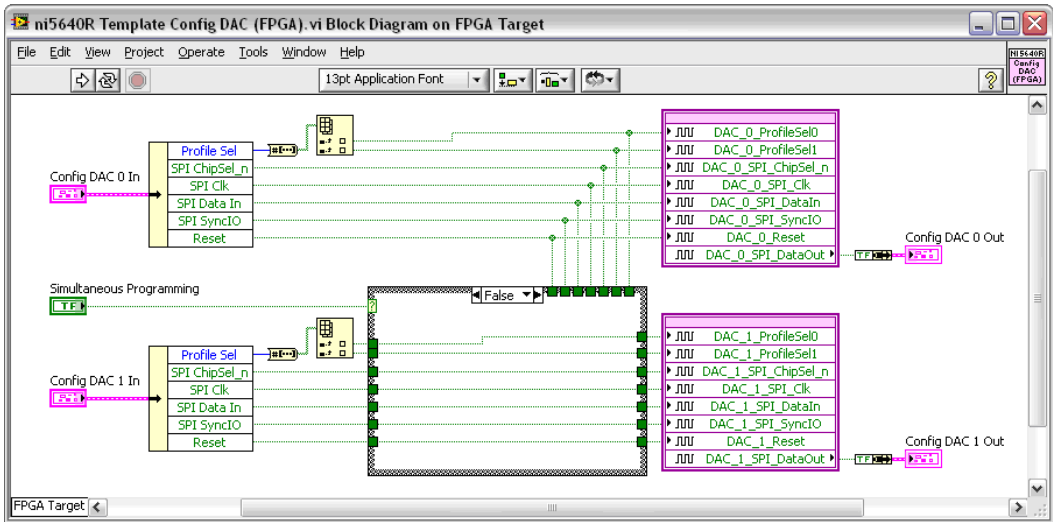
ni5640R Template Config DAC (FPGA).vi Block Diagram on FPGA Target

File Edit View Project Operate Tools Window Help

13pt Application Font

NI 5640R Config DAC (FPGA)

Config DAC 0 In

Profile Sel
SPI ChipSel_n
SPI Clk
SPI Data In
SPI SyncIO
Reset

DAC_0_ProfileSel0
DAC_0_ProfileSel1
DAC_0_SPI_ChipSel_n
DAC_0_SPI_Clk
DAC_0_SPI_DataIn
DAC_0_SPI_SyncIO
DAC_0_Reset
DAC_0_SPI_DataOut

Config DAC 0 Out

Simultaneous Programming

TF

False

Config DAC 1 In

Profile Sel
SPI ChipSel_n
SPI Clk
SPI Data In
SPI SyncIO
Reset

DAC_1_ProfileSel0
DAC_1_ProfileSel1
DAC_1_SPI_ChipSel_n
DAC_1_SPI_Clk
DAC_1_SPI_DataIn
DAC_1_SPI_SyncIO
DAC_1_Reset
DAC_1_SPI_DataOut

Config DAC 1 Out

FPGA Target